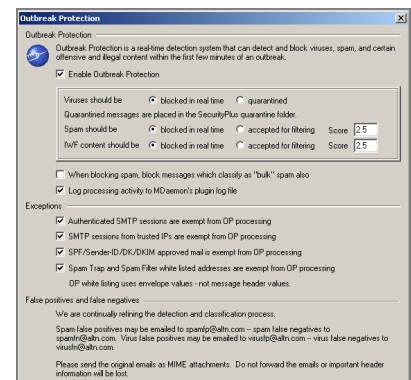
Outbreak Protection

Outbreak Protection

Outbreak Protection is a real-time detection system that can detect and block viruses, spam, and certain offensive and illegal content within the first few minutes of an outbreak.

☑ Enable Outbreak Protection

Viruses should be ◉ blocked in real time ○ quarantined

Quarantined messages are placed in the SecurityPlus quarantine folder.

Spam should be ◉ blocked in real time ○ accepted for filtering Score 2.5

IWF content should be ◉ blocked in real time ○ accepted for filtering Score 2.5

☐ When blocking spam, block messages which classify as "bulk" spam also

☑ Log processing activity to MDaemon's plugin log file

Exceptions

☑ Authenticated SMTP sessions are exempt from OP processing

☑ SMTP sessions from trusted IPs are exempt from OP processing

☑ SPF/Sender-ID/DK/DKIM approved mail is exempt from OP processing

☑ Spam Trap and Spam Filter white listed addresses are exempt from OP processing

OP white listing uses envelope values - not message header values.

False positives and false negatives

We are continually refining the detection and classification process.

Spam false positives may be emailed to spamfp@altn.com -- spam false negatives to spamfn@altn.com. Virus false positives may be emailed to virusfp@altn.com -- virus false negatives to virusfn@altn.com.

Please send the original emails as MIME attachments. Do not forward the emails or important header information will be lost.